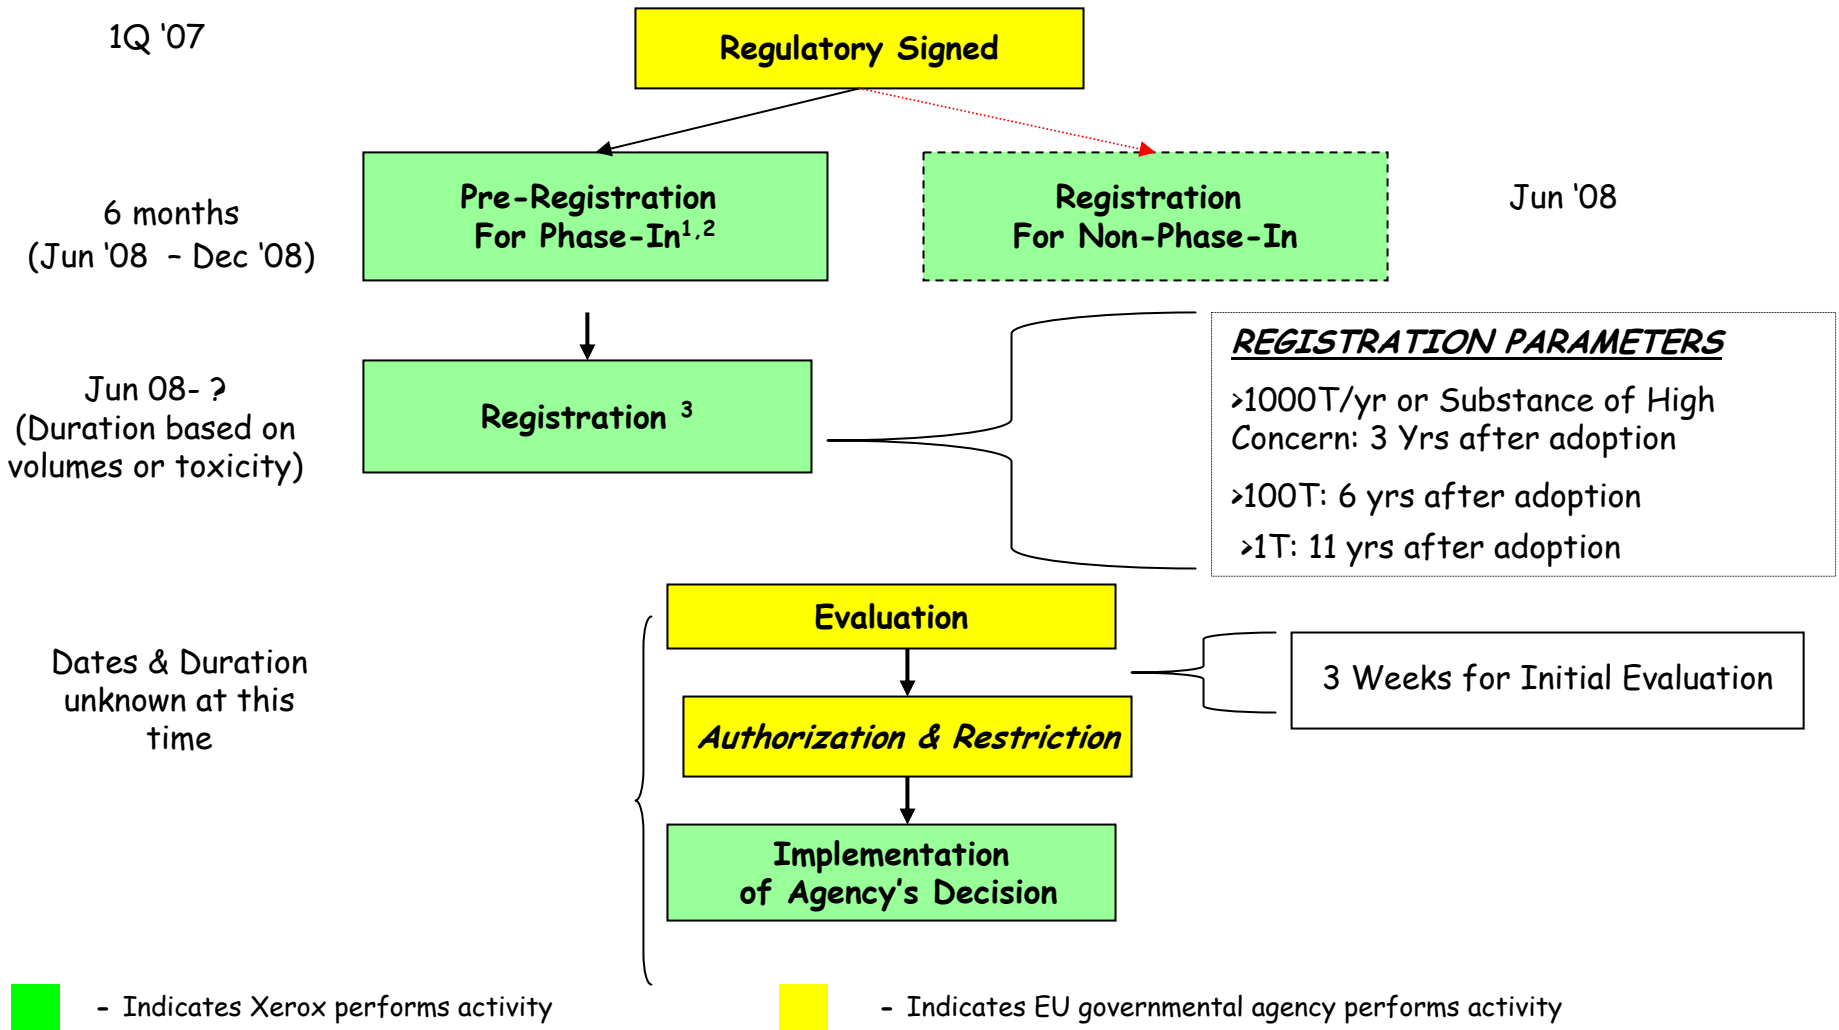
1Q '07

Regulatory Signed

6 months
(Jun '08 – Dec '08)

Pre-Registration
For Phase-In$^{1,2}$

Registration
For Non-Phase-In

Jun '08

Jun 08- ?
(Duration based on volumes or toxicity)

Registration $^{3}$

REGISTRATION PARAMETERS

>1000T/yr or Substance of High Concern: 3 Yrs after adoption

>100T: 6 yrs after adoption

>1T: 11 yrs after adoption

Dates & Duration unknown at this time

Evaluation

3 Weeks for Initial Evaluation

Authorization & Restriction

Implementation
of Agency's Decision

- Indicates Xerox performs activity

- Indicates EU governmental agency performs activity